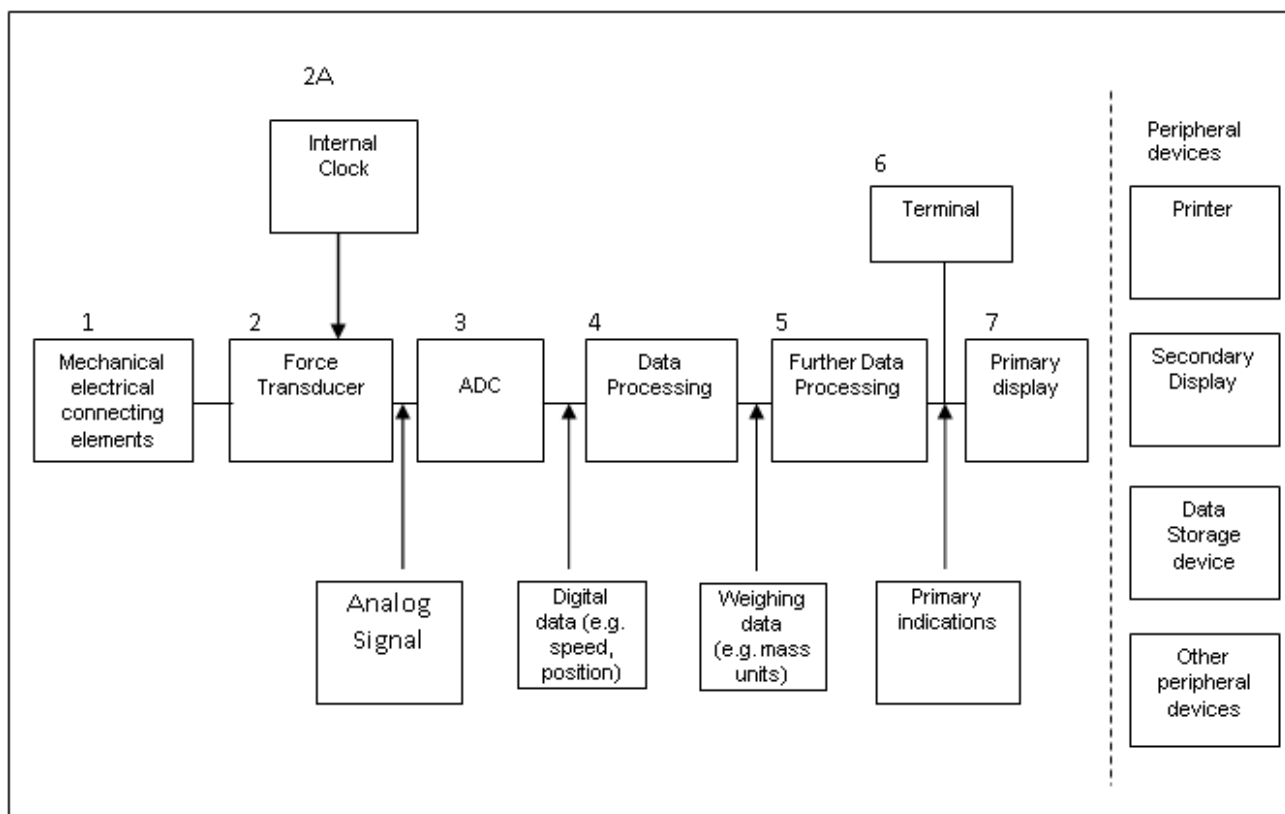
2A

Internal Clock

6

Terminal

1

Mechanical electrical connecting elements

2

Force Transducer

3

ADC

4

Data Processing

5

Further Data Processing

7

Primary display

Analog Signal

Digital data (e.g. speed, position)

Weighing data (e.g. mass units)

Primary indications

Peripheral devices

Printer

Secondary Display

Data Storage device

Other peripheral devices